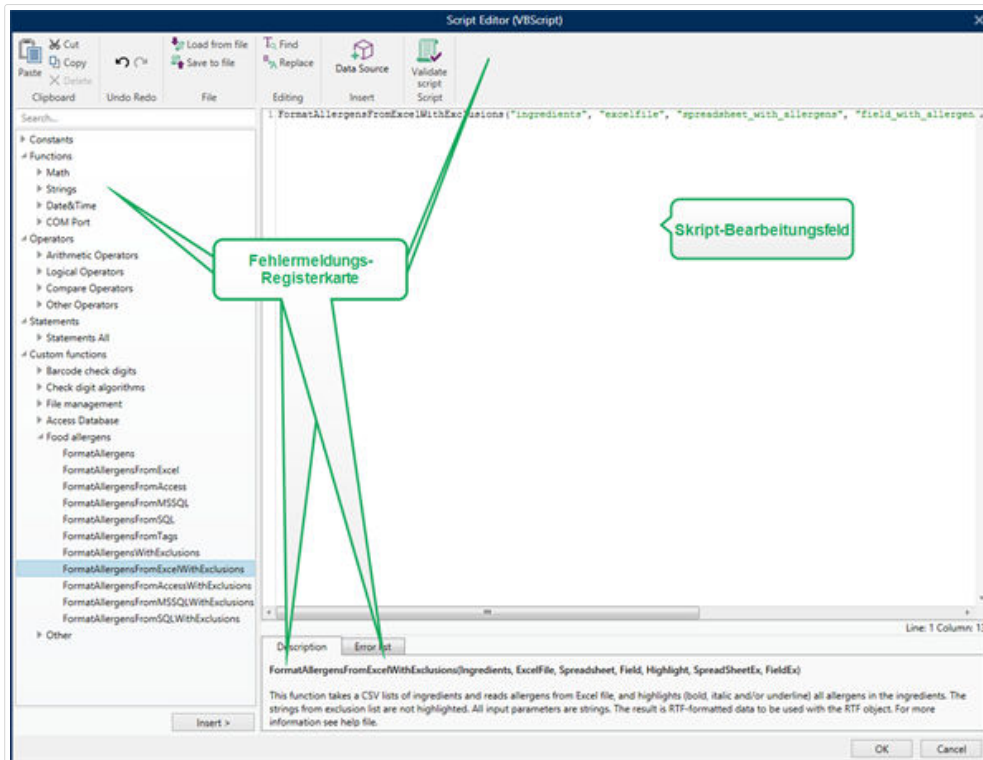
Script Editor (VBScript)

Paste
Cut
Copy
Delete
Clipboard
Undo Redo
Load from file
Save to file
File
Find
Replace
Editing
Data Source
Insert
Validate script
Script

Search...

Constants
Functions
Math
Strings
Date&Time
COM Port
Operators
Arithmetic Operators
Logical Operators
Compare Operators
Other Operators
Statements
Statements All
Custom functions
Barcode check digits
Check digit algorithms
File management
Access Database
Food allergens
FormatAllergens
FormatAllergensFromExcel
FormatAllergensFromAccess
FormatAllergensFromMSSQL
FormatAllergensFromSQL
FormatAllergensFromTags
FormatAllergensWithExclusions
FormatAllergensFromExcelWithExclusions
FormatAllergensFromAccessWithExclusions
FormatAllergensFromMSSQLWithExclusions
FormatAllergensFromSQLWithExclusions
Other

Insert >

1 FormatAllergensFromExcelWithExclusions("ingredients", "excelfile", "spreadsheet_with_allergens", "field_with_allergen

Fehlermeldungs-Registerkarte

Skript-Bearbeitungsfeld

Line: 1 Column: 1

Description
Error list

FormatAllergensFromExcelWithExclusions(Ingredients, ExcelFile, Spreadsheet, Field, Highlight, SpreadSheetEx, FieldEx)

This function takes a CSV lists of ingredients and reads allergens from Excel file, and highlights (bold, italic and/or underline) all allergens in the ingredients. The strings from exclusion list are not highlighted. All input parameters are strings. The result is RTF-formatted data to be used with the RTF object. For more information see help file.

OK
Cancel